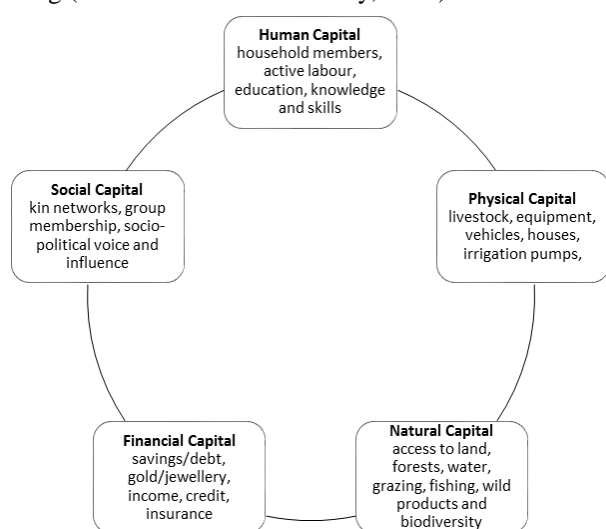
Human Capital
household members, active labour, education, knowledge and skills

Physical Capital
livestock, equipment, vehicles, houses, irrigation pumps,

Natural Capital
access to land, forests, water, grazing, fishing, wild products and biodiversity

Financial Capital
savings/debt, gold/jewellery, income, credit, insurance

Social Capital
kin networks, group membership, socio-political voice and influence